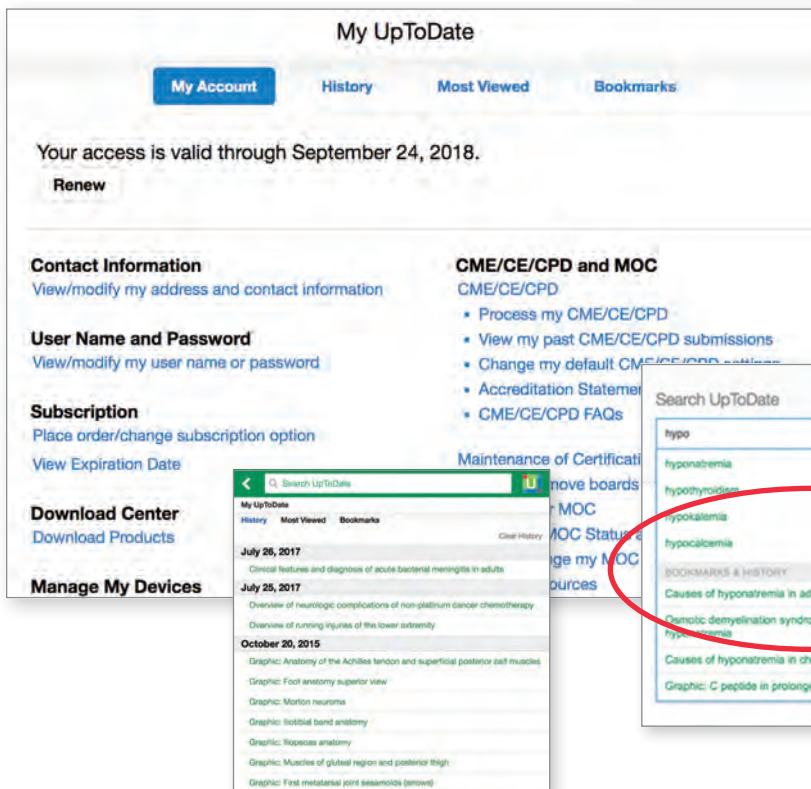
My UpToDate

My Account History Most Viewed Bookmarks

Your access is valid through September 24, 2018.

Renew

Contact Information
View/modify my address and contact information

User Name and Password
View/modify my user name or password

Subscription
Place order/change subscription option
View Expiration Date

Download Center
Download Products

Manage My Devices

CME/CE/CPD and MOC
CME/CE/CPD
• Process my CME/CE/CPD
• View my past CME/CE/CPD submissions
• Change my default CM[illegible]
• Accreditation Statemen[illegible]
• CME/CE/CPD FAQs

Maintenance of Certificati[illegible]
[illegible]nove boards
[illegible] MOC
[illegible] MOC Status
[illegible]ge my MOC
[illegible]ources

Search UpToDate
My UpToDate
History Most Viewed Bookmarks
Clear History
July 26, 2017
Clinical features and diagnosis of acute bacterial meningitis in adults
July 25, 2017
Overview of neurologic complications of non-platinum cancer chemotherapy
Overview of running injuries of the lower extremity
October 20, 2015
Graphic: Anatomy of the Achilles tendon and superficial posterior calf muscles
Graphic: Foot anatomy superior view
Graphic: Morton neuroma
Graphic: Iliotibial band anatomy
Graphic: Iliopsoas anatomy
Graphic: Muscles of gluteal region and posterior thigh
Graphic: First metatarsal joint sesamoids (arrows)

Search UpToDate
hypo
hyponatremia
hypothyroidism
hypokalemia
hypocalcemia
BOOKMARKS & HISTORY
Causes of hyponatremia in ad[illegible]
Osmotic demyelination syndro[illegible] hyponatremia
Causes of hyponatremia in ch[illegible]
Graphic: C peptide in prolonge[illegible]